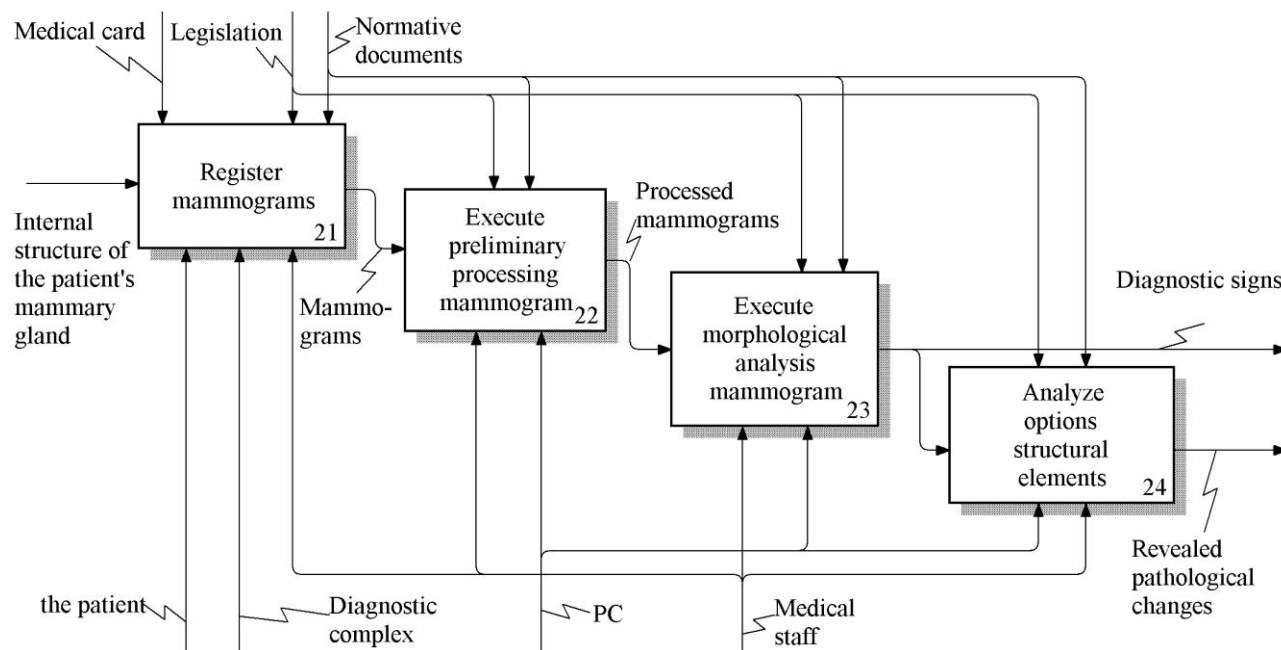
Medical card
Legislation
Normative documents

Register mammograms 21

Internal structure of the patient's mammary gland

Mammograms

Execute preliminary processing mammogram 22

Processed mammograms

Execute morphological analysis mammogram 23

Diagnostic signs

Analyze options structural elements 24

Revealed pathological changes

the patient
Diagnostic complex
PC
Medical staff